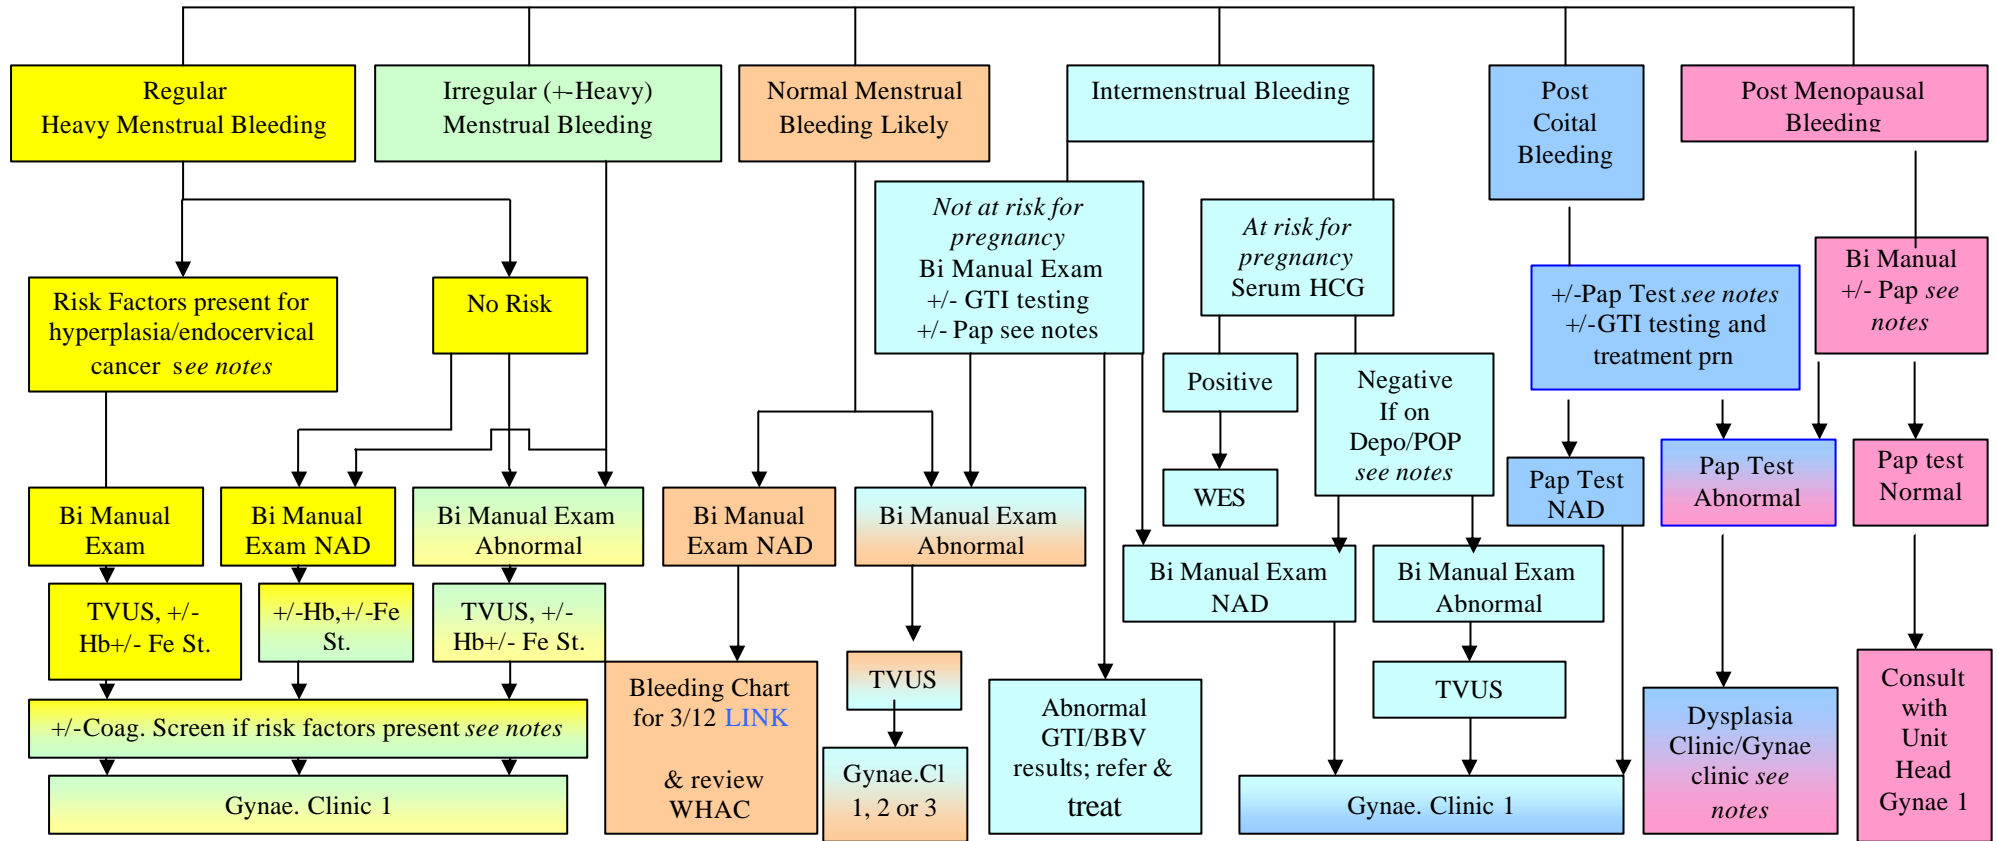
Regular Heavy Menstrual Bleeding

Irregular (+-Heavy) Menstrual Bleeding

Normal Menstrual Bleeding Likely

Intermenstrual Bleeding

Post Coital Bleeding

Post Menopausal Bleeding

Risk Factors present for hyperplasia/endocervical cancer *see notes*

No Risk

*Not at risk for pregnancy* Bi Manual Exam +/- GTI testing +/- Pap see notes

*At risk for pregnancy* Serum HCG

+/-Pap Test *see notes* +/-GTI testing and treatment prn

Bi Manual +/- Pap *see notes*

Positive

Negative If on Depo/POP *see notes*

WES

Bi Manual Exam

Bi Manual Exam NAD

Bi Manual Exam Abnormal

Bi Manual Exam NAD

Bi Manual Exam Abnormal

Pap Test NAD

Pap Test Abnormal

Pap test Normal

Bi Manual Exam NAD

Bi Manual Exam Abnormal

TVUS, +/- Hb+/- Fe St.

+/-Hb,+/-Fe St.

TVUS, +/- Hb+/- Fe St.

TVUS

TVUS

+/-Coag. Screen if risk factors present *see notes*

Gynae. Clinic 1

Bleeding Chart for 3/12 LINK

& review WHAC

Gynae.Cl 1, 2 or 3

Abnormal GTI/BBV results; refer & treat

Gynae. Clinic 1

Dysplasia Clinic/Gynae clinic *see notes*

Consult with Unit Head Gynae 1